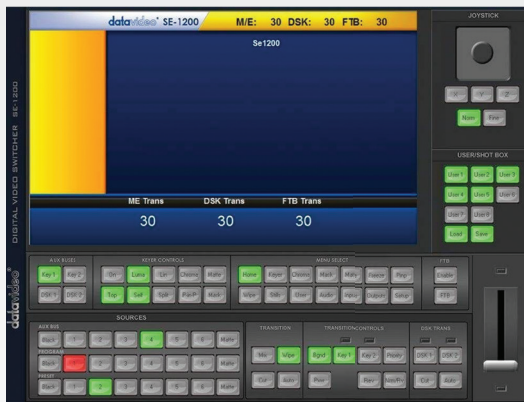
datavideo SE-1200 M/E: 30 DSK: 30 FTB: 30

Se1200

ME Trans 30
DSK Trans 30
FTB Trans 30

DIGITAL VIDEO SWITCHER SE-1200

datavideo

JOYSTICK

X Y Z

Norm Fine

USER/SHOT BOX

User 1 User 2 User 3
User 4 User 5 User 6
User 7 User 8
Load Save

AUX BUSEL
Key 1 Key 2
DSK 1 DSK 2

KEYER CONTROLS
On Luma Lin Chroma Matte
Top Self Split Pre-P Mask

MENU SELECT
Home Keyer Chroma Mask Matte
Wipe Slide User Audio Input

Joystick Play
Dissolve Setup

FTB
Enable
FTB

SOURCES
AUX BUS
Black 1 2 3 4 5 6 Matte
PROGRAM
Black 1 2 3 4 5 6 Matte
PRESET
Black 1 2 3 4 5 6 Matte

TRANSITION
Mix Wipe
Cut Auto

TRANSITION CONTROLS
Bgnd Key 1 Key 2 Reset
Prev Rev Nor/Rv

DSK TRANS
DSK 1 DSK 2
Cut Auto